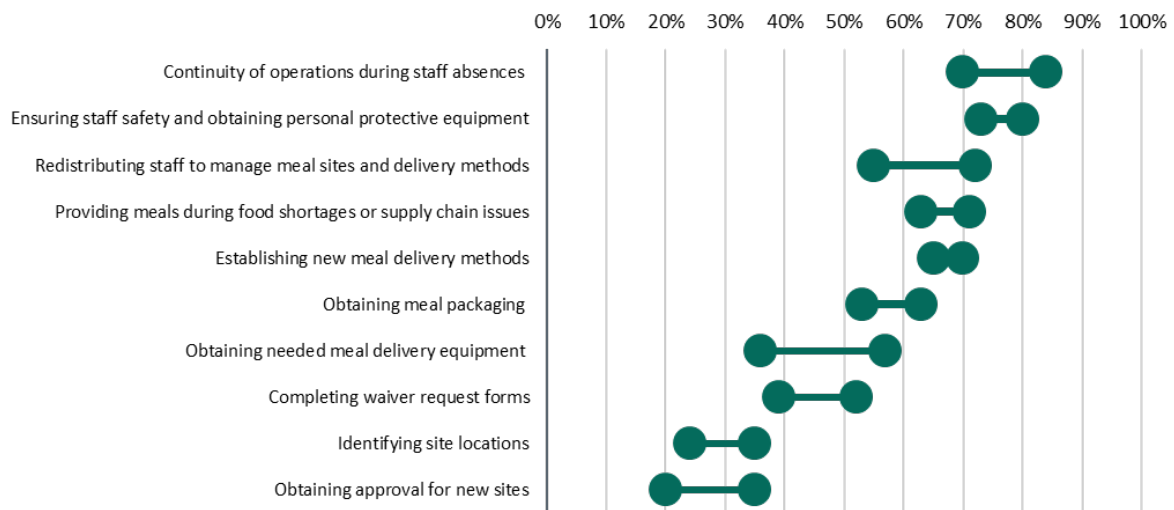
0% 10% 20% 30% 40% 50% 60% 70% 80% 90% 100%

Continuity of operations during staff absences
Ensuring staff safety and obtaining personal protective equipment
Redistributing staff to manage meal sites and delivery methods
Providing meals during food shortages or supply chain issues
Establishing new meal delivery methods
Obtaining meal packaging
Obtaining needed meal delivery equipment
Completing waiver request forms
Identifying site locations
Obtaining approval for new sites